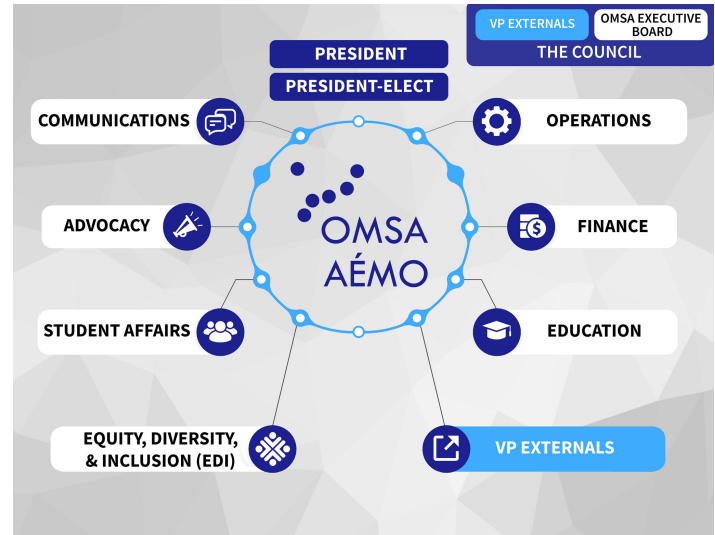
VP EXTERNALS

OMSA EXECUTIVE BOARD

THE COUNCIL

PRESIDENT

PRESIDENT-ELECT

COMMUNICATIONS

OPERATIONS

OMSA

AÉMO

ADVOCACY

FINANCE

STUDENT AFFAIRS

EDUCATION

EQUITY, DIVERSITY, & INCLUSION (EDI)

VP EXTERNALS